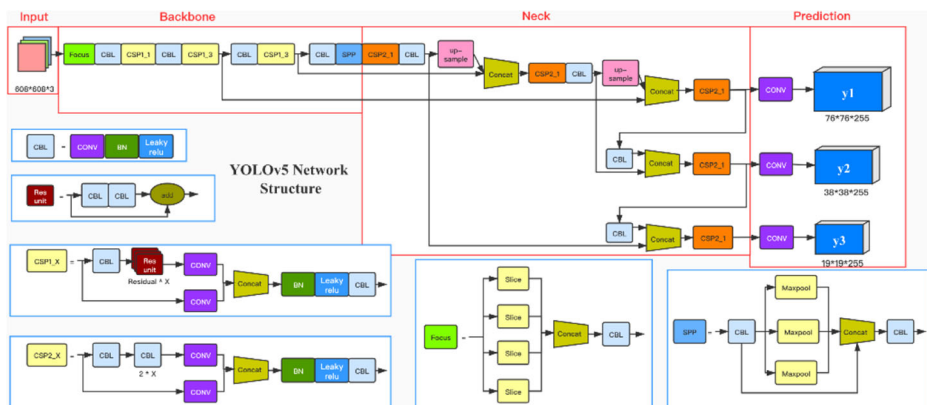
Input

Backbone

Neck

Prediction

608*608*3

Focus CBL CSP1_1 CBL CSP1_3 CBL CSP1_3 CBL SPP CSP2_1 CBL

up-sample

Concat CSP2_1 CBL

up-sample

Concat CSP2_1

CONV y1

76*76*255

CBL Concat CSP2_1 CONV y2

38*38*255

CBL Concat CSP2_1 CONV y3

19*19*255

CBL = CONV BN Leaky relu

YOLOv5 Network Structure

Res unit = CBL CBL add

CSP1_X = CBL Res unit CONV Concat BN Leaky relu CBL

Residual ^ X

CONV

CSP2_X = CBL CBL CONV Concat BN Leaky relu CBL

2 * X

CONV

Focus = Slice Slice Slice Slice Concat CBL

SPP = CBL Maxpool Maxpool Maxpool Concat CBL